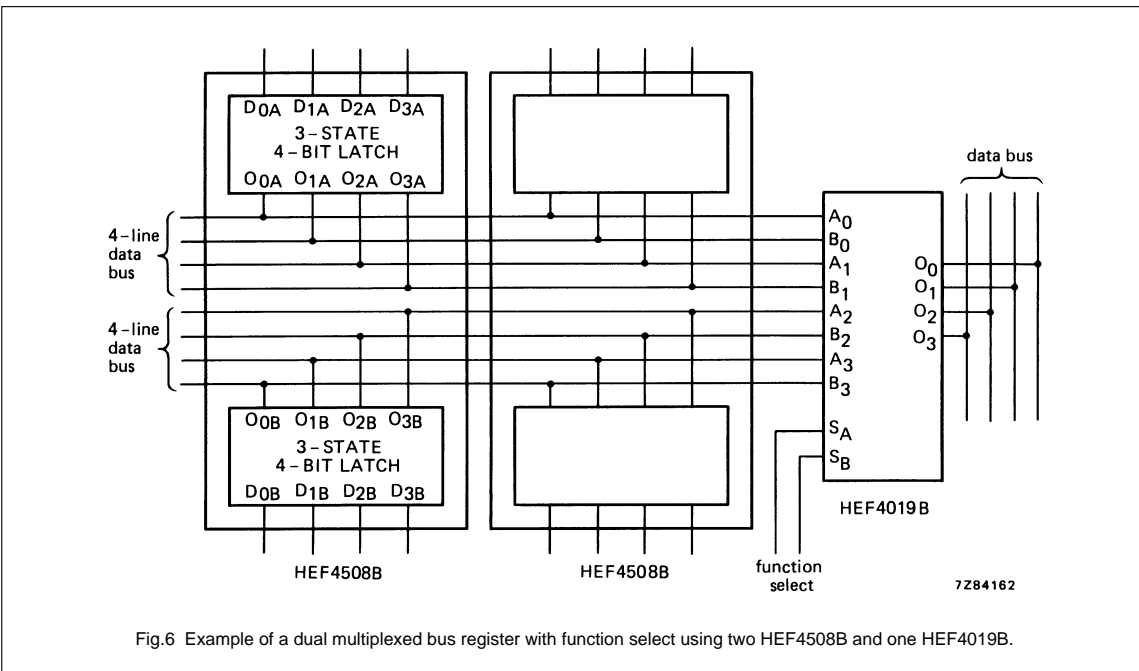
$D_{0A}$ $D_{1A}$ $D_{2A}$ $D_{3A}$
3 – STATE
4 – BIT LATCH
$O_{0A}$ $O_{1A}$ $O_{2A}$ $O_{3A}$

data bus

4 – line data bus

4 – line data bus

$A_0$
$B_0$
$A_1$
$B_1$
$A_2$
$B_2$
$A_3$
$B_3$

$O_0$
$O_1$
$O_2$
$O_3$

$S_A$
$S_B$

$O_{0B}$ $O_{1B}$ $O_{2B}$ $O_{3B}$
3 – STATE
4 – BIT LATCH
$D_{0B}$ $D_{1B}$ $D_{2B}$ $D_{3B}$

HEF4019B

HEF4508B

HEF4508B

function select

7Z84162

Fig.6 Example of a dual multiplexed bus register with function select using two HEF4508B and one HEF4019B.